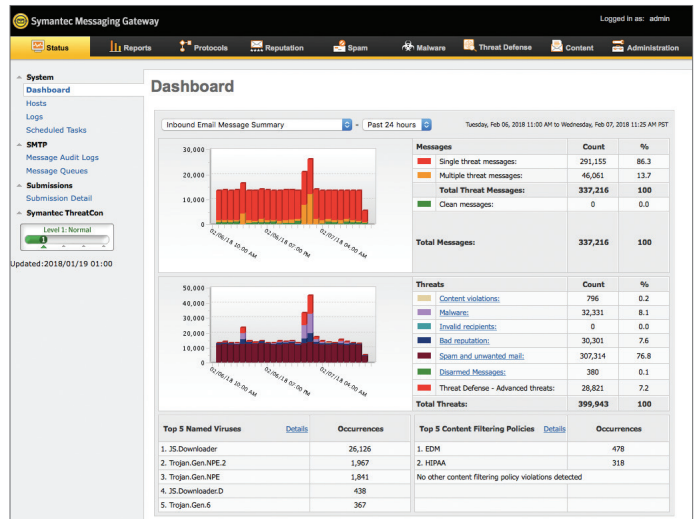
Symantec Messaging Gateway

Logged in as: admin

Status Reports Protocols Reputation Spam Malware Threat Defense Content Administration

System
Dashboard
Hosts
Logs
Scheduled Tasks
SMTP
Message Audit Logs
Message Queues
Submissions
Submission Detail
Symantec ThreatCon
Level 1: Normal
1
Updated:2018/01/19 01:00

Dashboard

Inbound Email Message Summary - Past 24 hours

Tuesday, Feb 06, 2018 11:00 AM to Wednesday, Feb 07, 2018 11:25 AM PST

30,000
20,000
10,000
0
02/06/18 10:00 AM
02/06/18 07:00 PM
02/07/18 04:00 AM

| Messages | Count | % |
|---|---|---|
| Single threat messages: | 291,155 | 86.3 |
| Multiple threat messages: | 46,061 | 13.7 |
| Total Threat Messages: | 337,216 | 100 |
| Clean messages: | 0 | 0.0 |
| Total Messages: | 337,216 | 100 |

50,000
40,000
30,000
20,000
10,000
0
02/06/18 10:00 AM
02/06/18 07:00 PM
02/07/18 04:00 AM

| Threats | Count | % |
|---|---|---|
| Content violations: | 796 | 0.2 |
| Malware: | 32,331 | 8.1 |
| Invalid recipients: | 0 | 0.0 |
| Bad reputation: | 30,301 | 7.6 |
| Spam and unwanted mail: | 307,314 | 76.8 |
| Disarmed Messages: | 380 | 0.1 |
| Threat Defense - Advanced threats: | 28,821 | 7.2 |
| Total Threats: | 399,943 | 100 |

| Top 5 Named Viruses Details | Occurrences |
|---|---|
| 1. JS.Downloader | 26,126 |
| 2. Trojan.Gen.NPE.2 | 1,967 |
| 3. Trojan.Gen.NPE | 1,841 |
| 4. JS.Downloader.D | 438 |
| 5. Trojan.Gen.6 | 367 |

| Top 5 Content Filtering Policies Details | Occurrences |
|---|---|
| 1. EDM | 478 |
| 2. HIPAA | 318 |
| No other content filtering policy violations detected | |